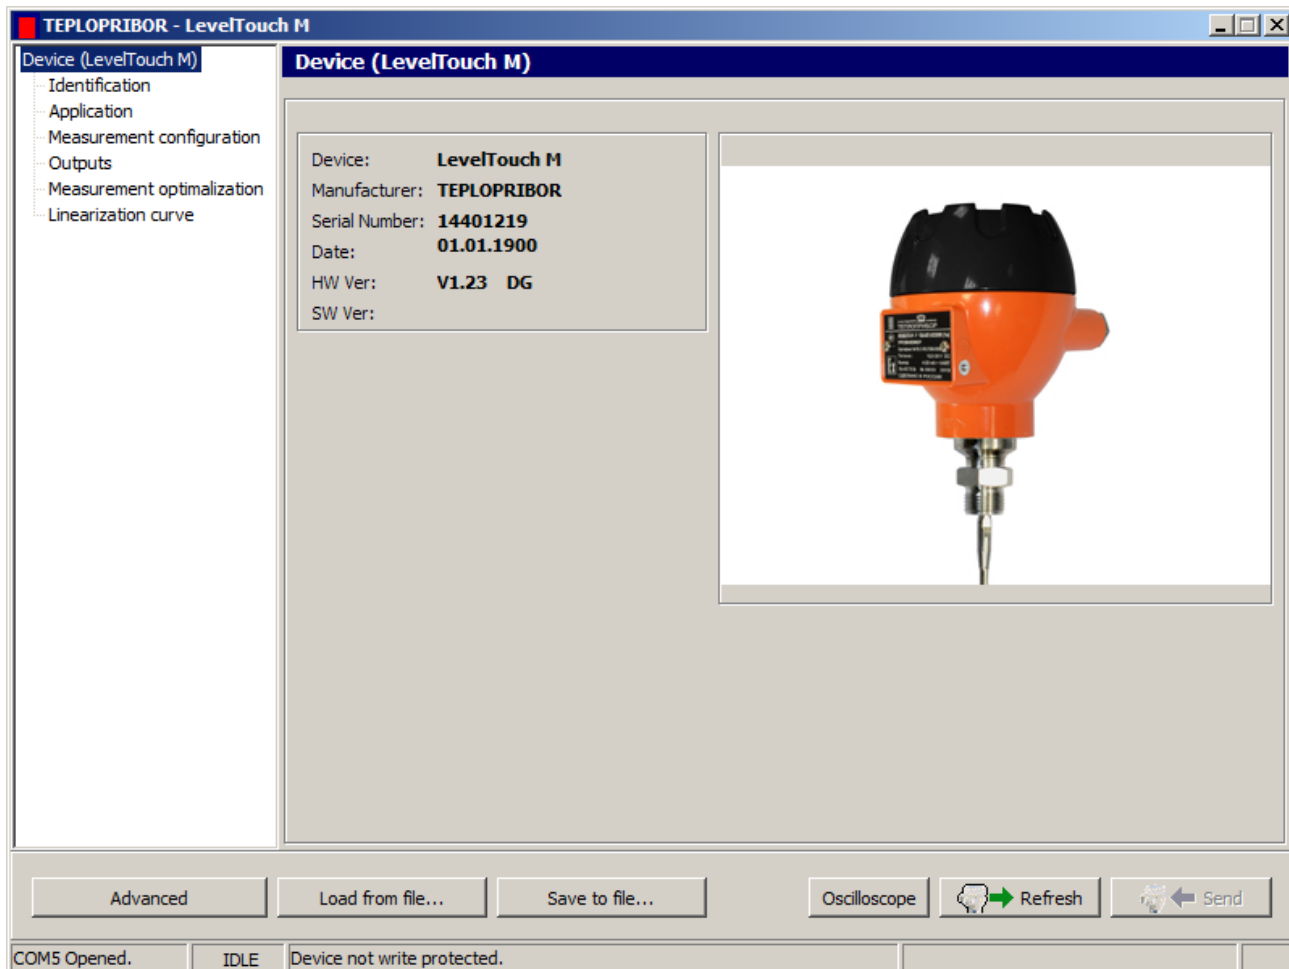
TEPLOPRIBOR - LevelTouch M

Device (LevelTouch M)
Identification
Application
Measurement configuration
Outputs
Measurement optimalization
Linearization curve

Device (LevelTouch M)

Device: LevelTouch M
Manufacturer: TEPLOPRIBOR
Serial Number: 14401219
Date: 01.01.1900
HW Ver: V1.23 DG
SW Ver:

Advanced
Load from file...
Save to file...
Oscilloscope
Refresh
Send

COM5 Opened.
IDLE
Device not write protected.